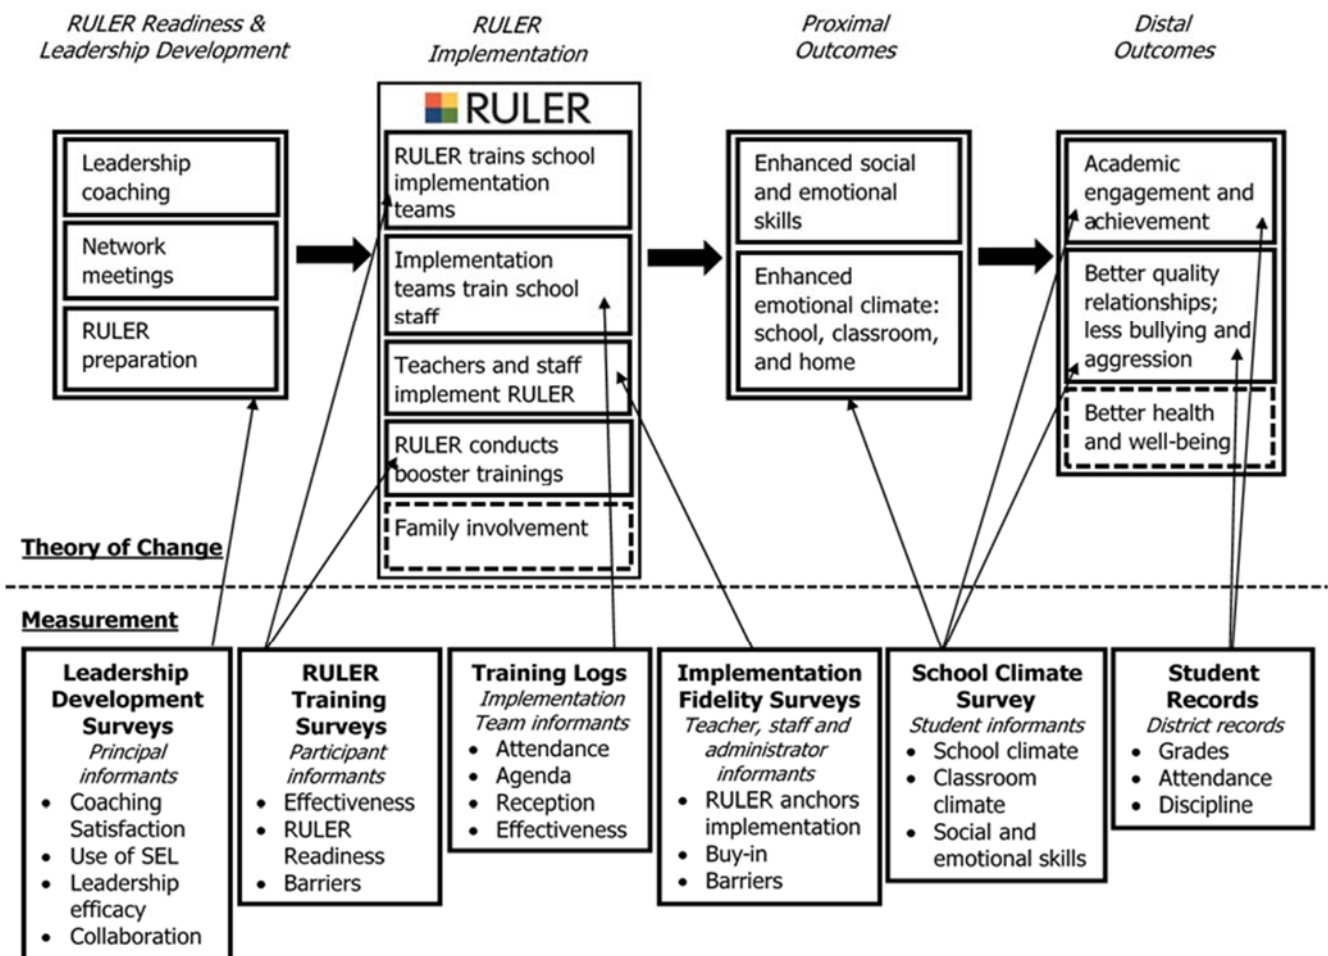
RULER Readiness & Leadership Development

RULER Implementation

Proximal Outcomes

Distal Outcomes

Leadership coaching

Network meetings

RULER preparation

RULER

RULER trains school implementation teams

Implementation teams train school staff

Teachers and staff implement RULER

RULER conducts booster trainings

Family involvement

Enhanced social and emotional skills

Enhanced emotional climate: school, classroom, and home

Academic engagement and achievement

Better quality relationships; less bullying and aggression

Better health and well-being

Theory of Change

Measurement

Leadership Development Surveys
Principal informants
- Coaching Satisfaction
- Use of SEL
- Leadership efficacy
- Collaboration

RULER Training Surveys
Participant informants
- Effectiveness
- RULER Readiness
- Barriers

Training Logs
Implementation Team informants
- Attendance
- Agenda
- Reception
- Effectiveness

Implementation Fidelity Surveys
Teacher, staff and administrator informants
- RULER anchors implementation
- Buy-in
- Barriers

School Climate Survey
Student informants
- School climate
- Classroom climate
- Social and emotional skills

Student Records
District records
- Grades
- Attendance
- Discipline